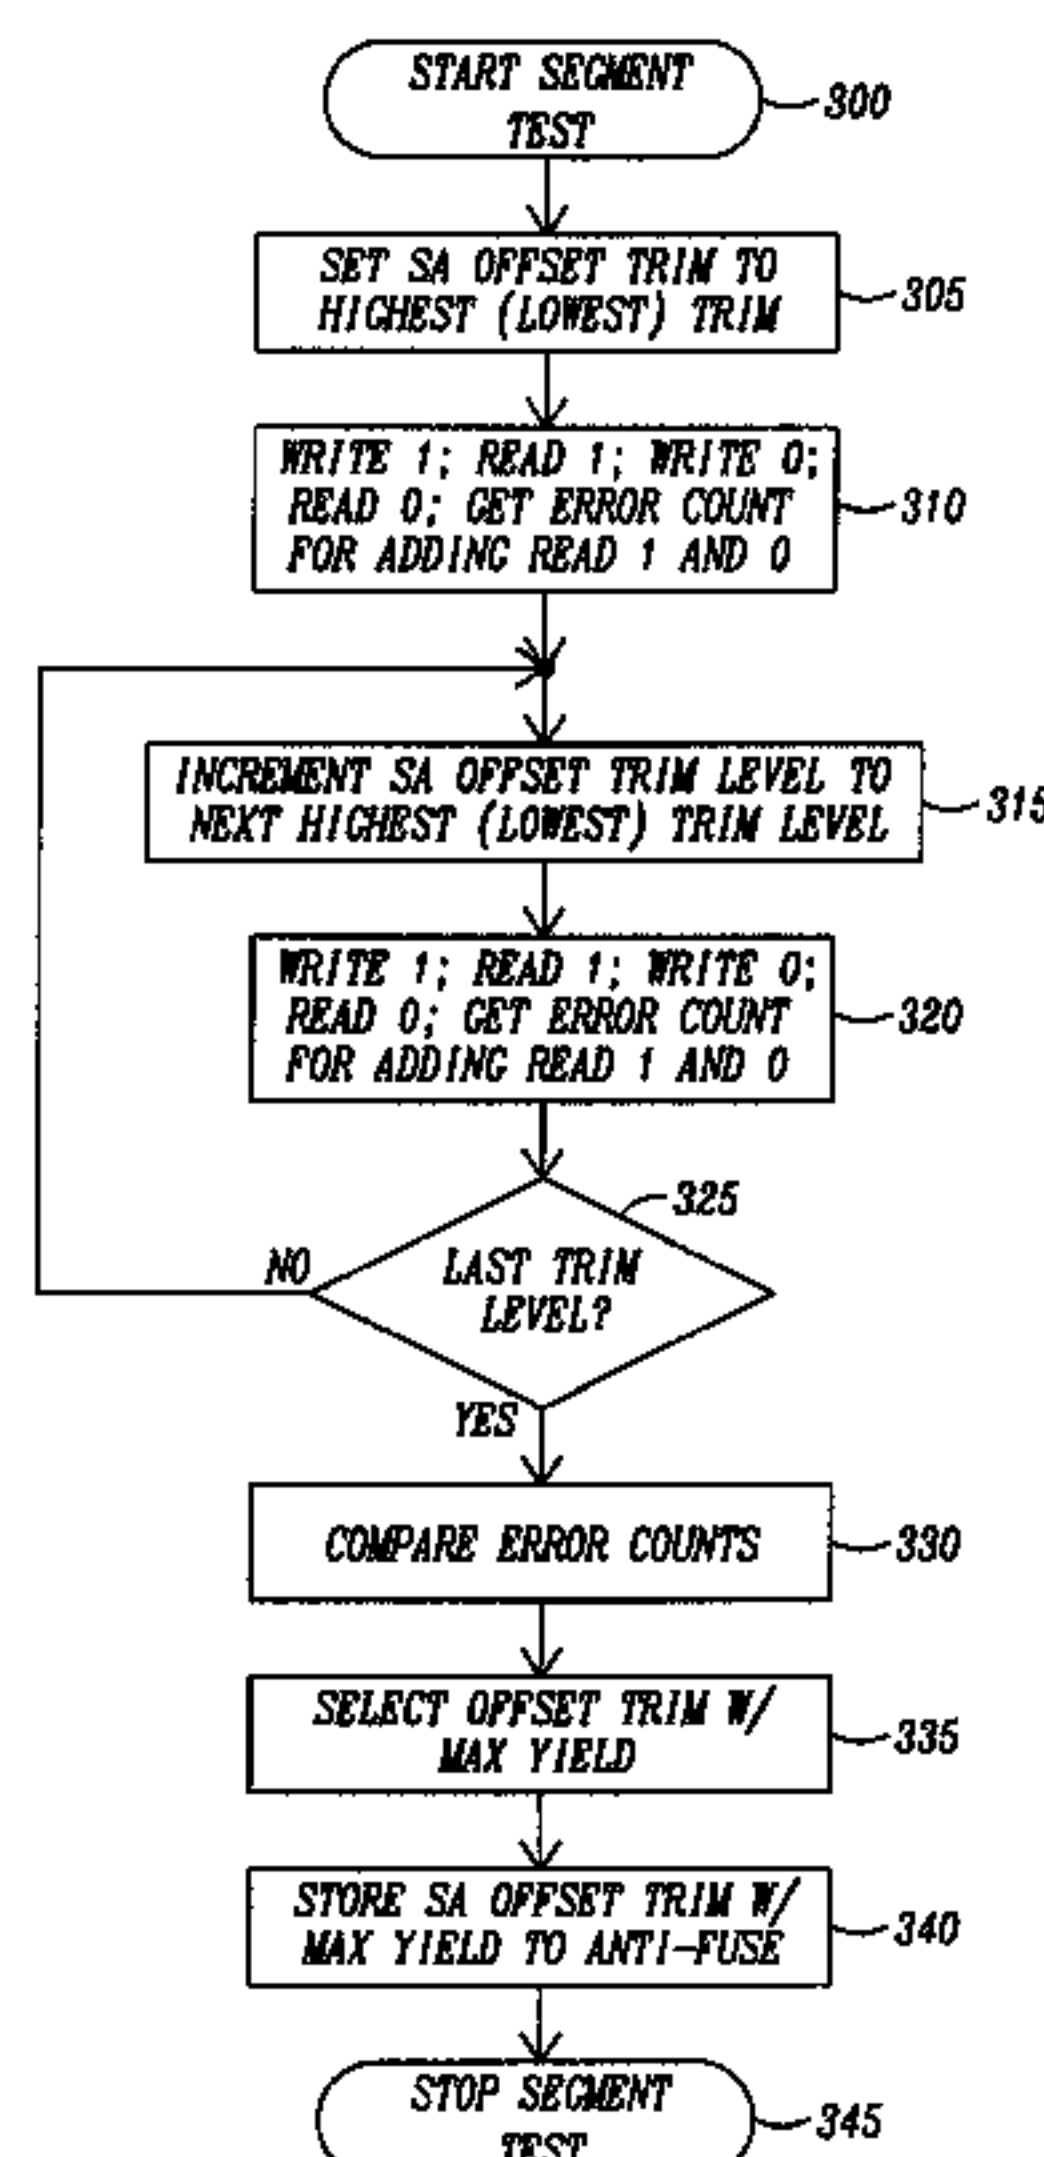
START SEGMENT TEST
300

SET SA OFFSET TRIM TO HIGHEST (LOWEST) TRIM
305

WRITE 1; READ 1; WRITE 0; READ 0; GET ERROR COUNT FOR ADDING READ 1 AND 0
310

INCREMENT SA OFFSET TRIM LEVEL TO NEXT HIGHEST (LOWEST) TRIM LEVEL
315

WRITE 1; READ 1; WRITE 0; READ 0; GET ERROR COUNT FOR ADDING READ 1 AND 0
320

325
NO
LAST TRIM LEVEL?
YES

COMPARE ERROR COUNTS
330

SELECT OFFSET TRIM W/ MAX YIELD
335

STORE SA OFFSET TRIM W/ MAX YIELD TO ANTI-FUSE
340

STOP SEGMENT TEST
345